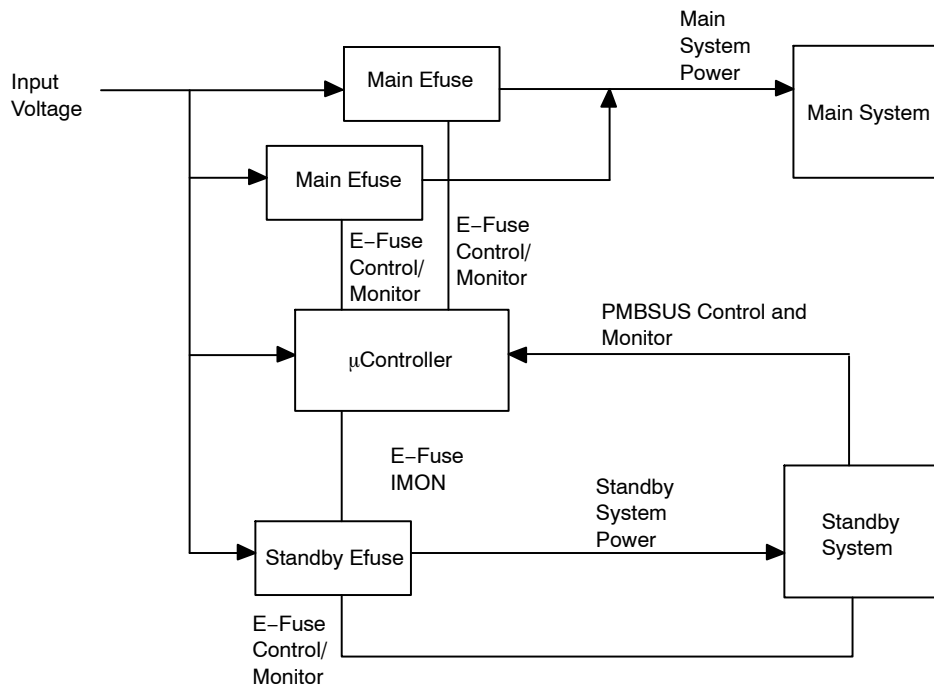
Input Voltage

Main Efuse

Main System Power

Main System

Main Efuse

E−Fuse Control/ Monitor

E−Fuse Control/ Monitor

PMBSUS Control and Monitor

μController

E−Fuse IMON

Standby System Power

Standby System

Standby Efuse

E−Fuse Control/ Monitor